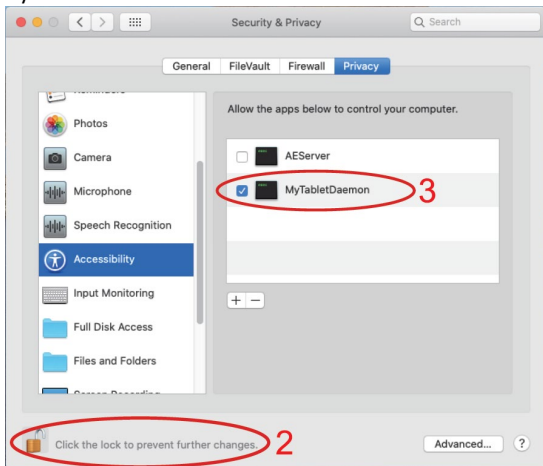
Security & Privacy

Search

General FileVault Firewall Privacy

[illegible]

Photos

Camera

Microphone

Speech Recognition

Accessibility

Input Monitoring

Full Disk Access

Files and Folders

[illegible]

Allow the apps below to control your computer.

AEServer

MyTabletDaemon

3

+ −

Click the lock to prevent further changes.

2

Advanced...

?